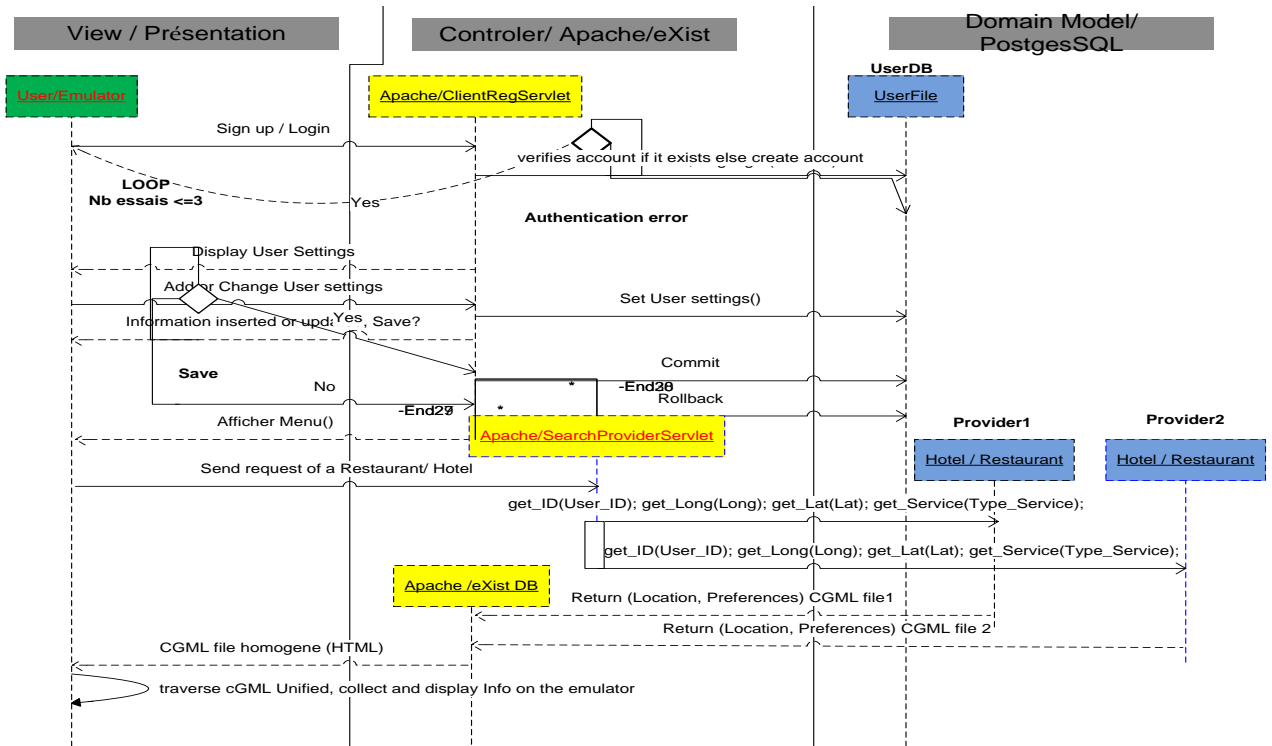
View / Présentation

Controler/ Apache/eXist

Domain Model/ PostgesSQL

User/Emulator

Apache/ClientRegServlet

UserDB

UserFile

Sign up / Login

verifies account if it exists else create account

LOOP
Nb essais <=3

Yes

Authentication error

Display User Settings

Add or Change User settings

Set User settings()

Information inserted or upda

Yes

Save?

Commit

Save

No

-End20

Rollback

-End29

Afficher Menu()

Apache/SearchProviderServlet

Provider1

Provider2

Send request of a Restaurant/ Hotel

Hotel / Restaurant

Hotel / Restaurant

get_ID(User_ID); get_Long(Long); get_Lat(Lat); get_Service(Type_Service);

get_ID(User_ID); get_Long(Long); get_Lat(Lat); get_Service(Type_Service);

Apache /eXist DB

Return (Location, Preferences) CGML file1

Return (Location, Preferences) CGML file 2

CGML file homogene (HTML)

traverse cGML Unified, collect and display Info on the emulator